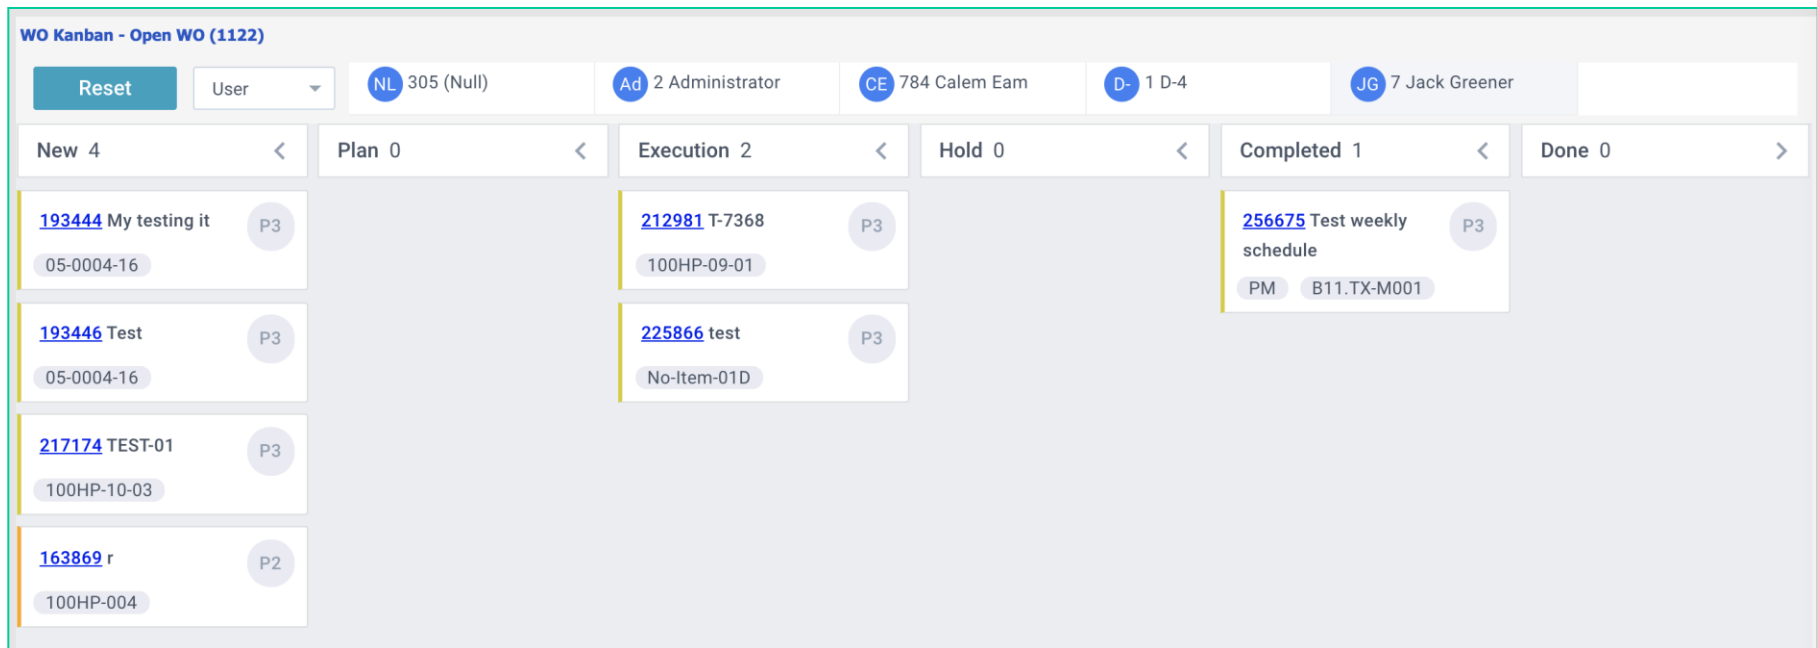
WO Kanban - Open WO (1122)

Reset

User

NL 305 (Null)

Ad 2 Administrator

CE 784 Calem Eam

D- 1 D-4

JG 7 Jack Greener

New 4

Plan 0

Execution 2

Hold 0

Completed 1

Done 0

193444 My testing it
P3
05-0004-16

193446 Test
P3
05-0004-16

217174 TEST-01
P3
100HP-10-03

163869 r
P2
100HP-004

212981 T-7368
P3
100HP-09-01

225866 test
P3
No-Item-01D

256675 Test weekly schedule
P3
PM
B11.TX-M001